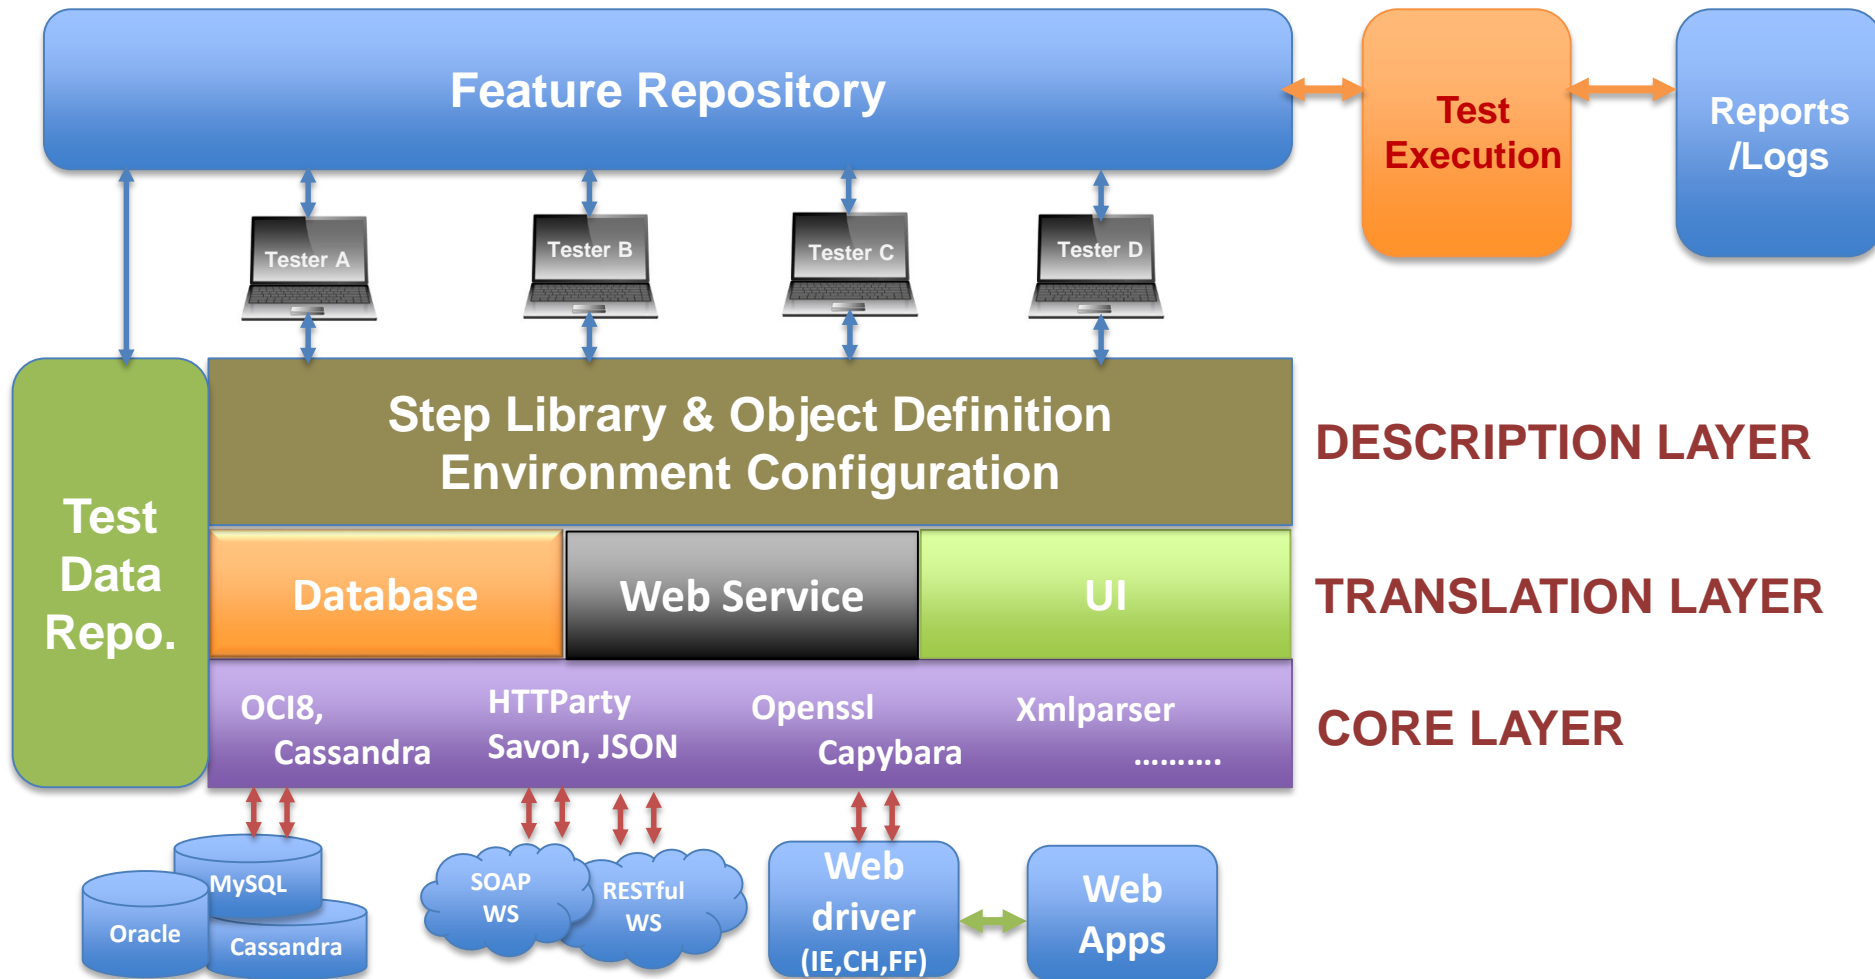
Feature Repository

Test Execution

Reports /Logs

Tester A

Tester B

Tester C

Tester D

Test Data Repo.

Step Library & Object Definition
Environment Configuration

DESCRIPTION LAYER

Database

Web Service

UI

TRANSLATION LAYER

OCI8, Cassandra

HTTParty Savon, JSON

Openssl Capybara

Xmlparser ..........

CORE LAYER

MySQL

Oracle

Cassandra

SOAP WS

RESTful WS

Web driver (IE,CH,FF)

Web Apps